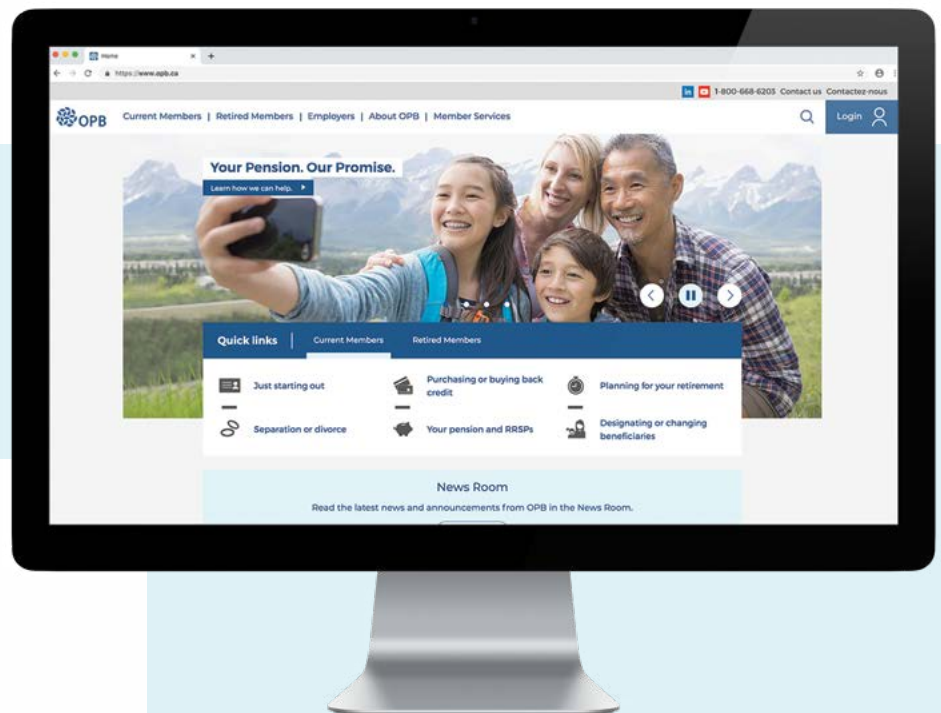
Home

https://www.opb.ca

in 1-800-668-6203 Contact us Contactez-nous

OPB Current Members | Retired Members | Employers | About OPB | Member Services

Login

Your Pension. Our Promise.

Learn how we can help.

Quick links | Current Members Retired Members

Just starting out

Purchasing or buying back credit

Planning for your retirement

Separation or divorce

Your pension and RRSPs

Designating or changing beneficiaries

News Room

Read the latest news and announcements from OPB in the News Room.